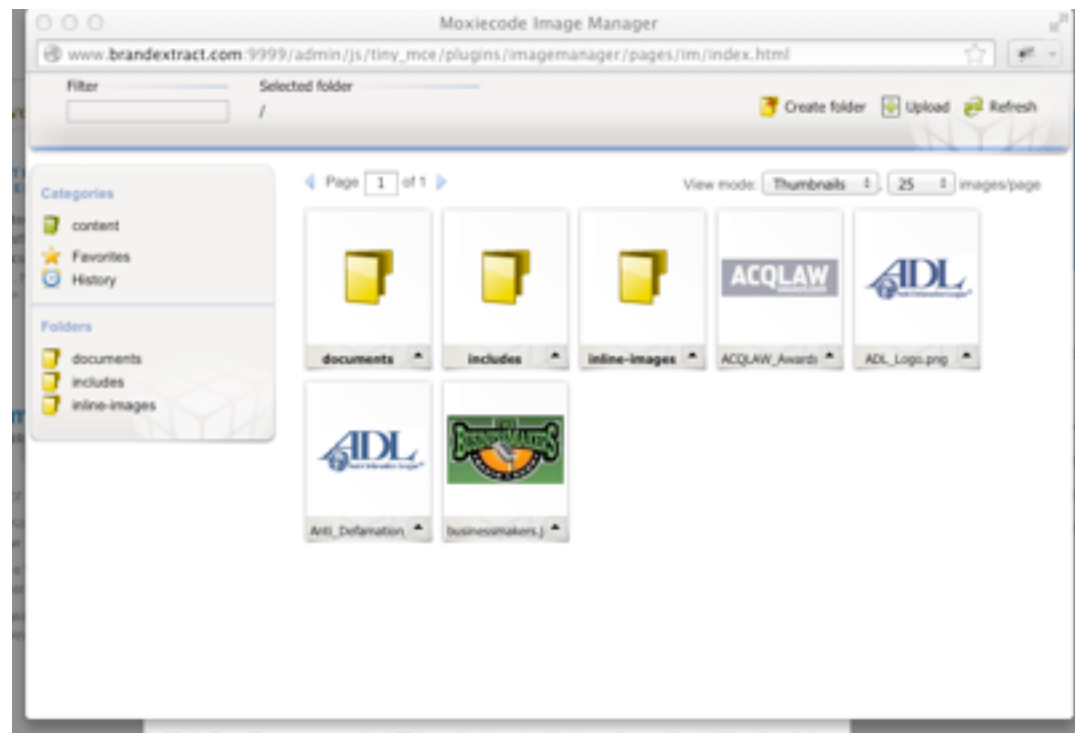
Moxiecode Image Manager

www.brandextract.com:9999/admin/js/tiny_mce/plugins/imagemanager/pages/im/index.html

Filter

Selected folder
/

Create folder Upload Refresh

Categories
content
Favorites
History

Folders
documents
includes
inline-images

Page 1 of 1

View mode: Thumbnails 25 images/page

documents
includes
inline-images
ACQLAW
ACQLAW_Awards
ADL
ADL_Logo.png
ADL
Anti_Defamation
businessmakers.j